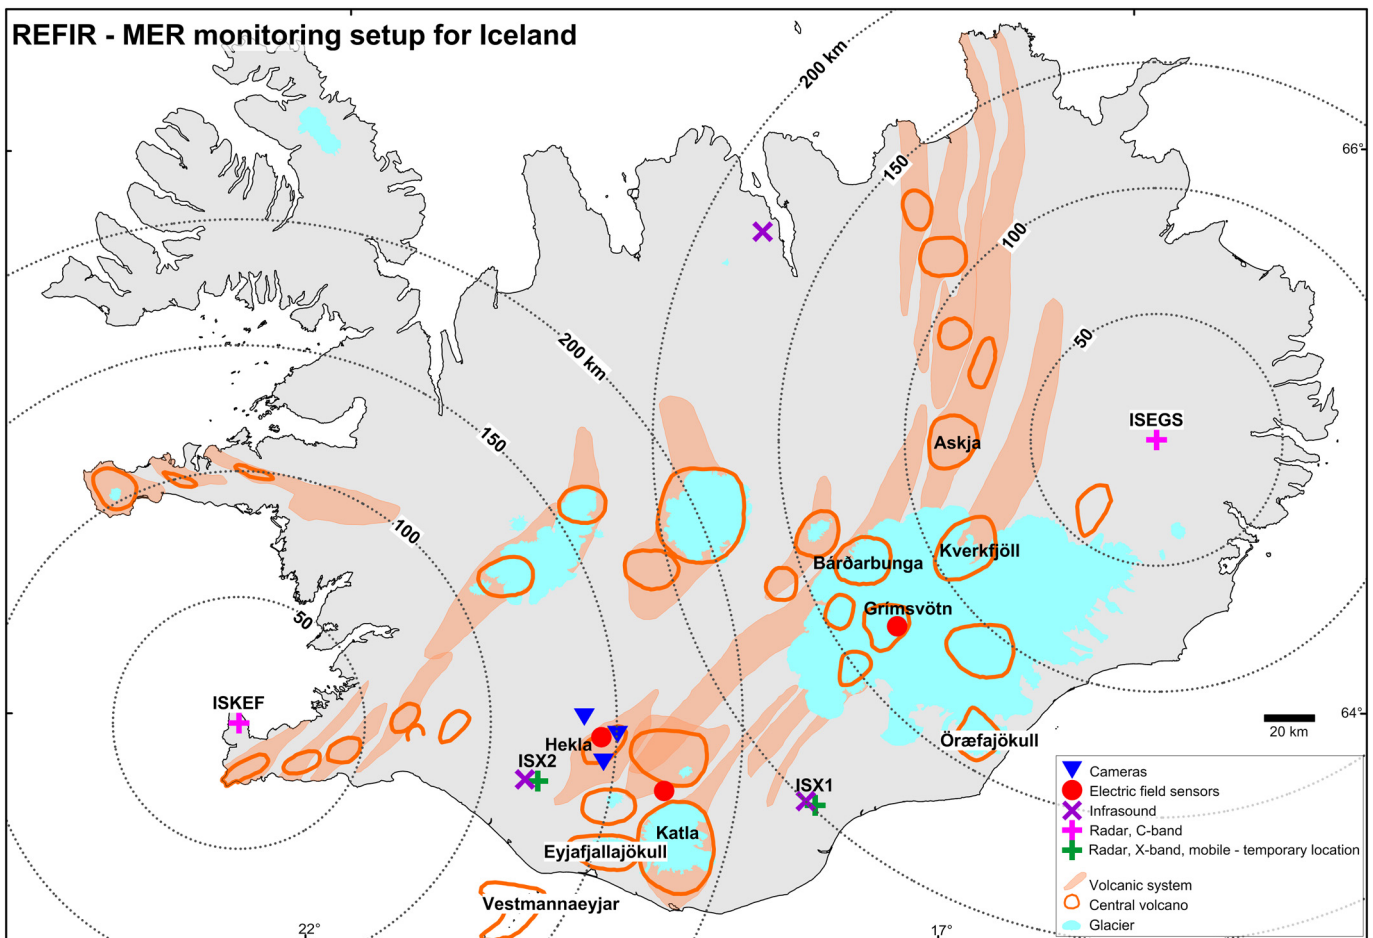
REFIR - MER monitoring setup for Iceland

200 km
150
100
50
200 km
150
100
50
66°
64°
22°
17°

ISEGS
Askja
Kverkfjöll
Bárðarbunga
Grímsvötn
Öræfajökull
ISKEF
Hekla
ISX2
ISX1
Katla
Eyjafjallajökull
Vestmannaeyjar

20 km

Cameras
Electric field sensors
Infrasound
Radar, C-band
Radar, X-band, mobile - temporary location
Volcanic system
Central volcano
Glacier